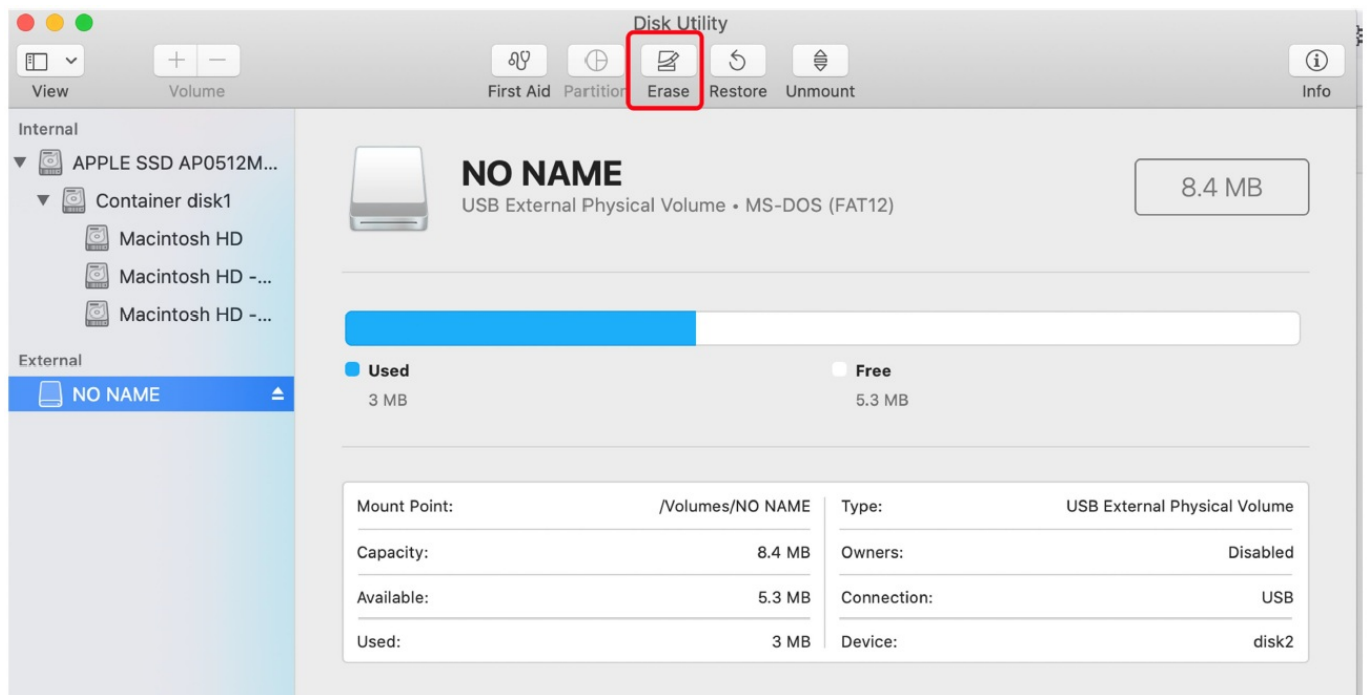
Disk Utility

View Volume

First Aid Partition Erase Restore Unmount

Info

Internal

APPLE SSD AP0512M...

Container disk1

Macintosh HD

Macintosh HD -...

Macintosh HD -...

External

NO NAME

NO NAME

USB External Physical Volume • MS-DOS (FAT12)

8.4 MB

Used

3 MB

Free

5.3 MB

| Mount Point: | /Volumes/NO NAME | Type: | USB External Physical Volume |
|---|---|---|---|
| Capacity: | 8.4 MB | Owners: | Disabled |
| Available: | 5.3 MB | Connection: | USB |
| Used: | 3 MB | Device: | disk2 |